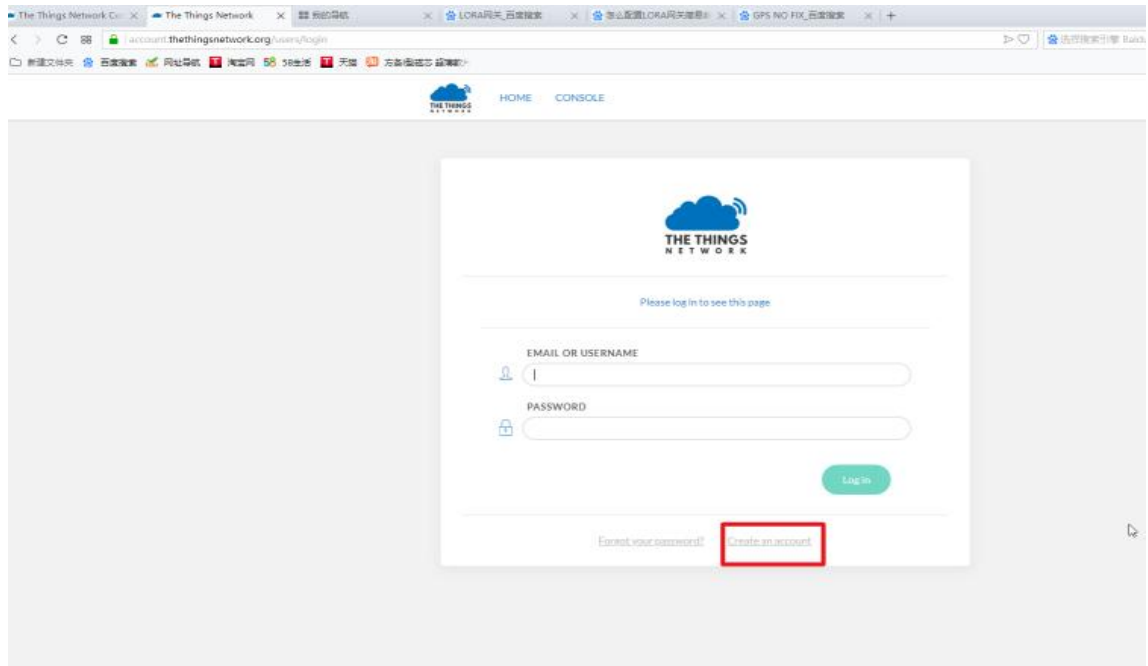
The Things Network Co ×  The Things Network ×  我的导航 ×  LORA网关_百度搜索 ×  怎么配置LORA网关 ×  GPS NO FIX_百度搜索 ×  +

account.thethingsnetwork.org/users/login

新建文件夹  百度搜索  网址导航  淘宝网  58生活  天猫  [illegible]

THE THINGS NETWORK  HOME  CONSOLE

THE THINGS NETWORK

Please log in to see this page

EMAIL OR USERNAME

PASSWORD

Log in

Forgot your password?  Create an account